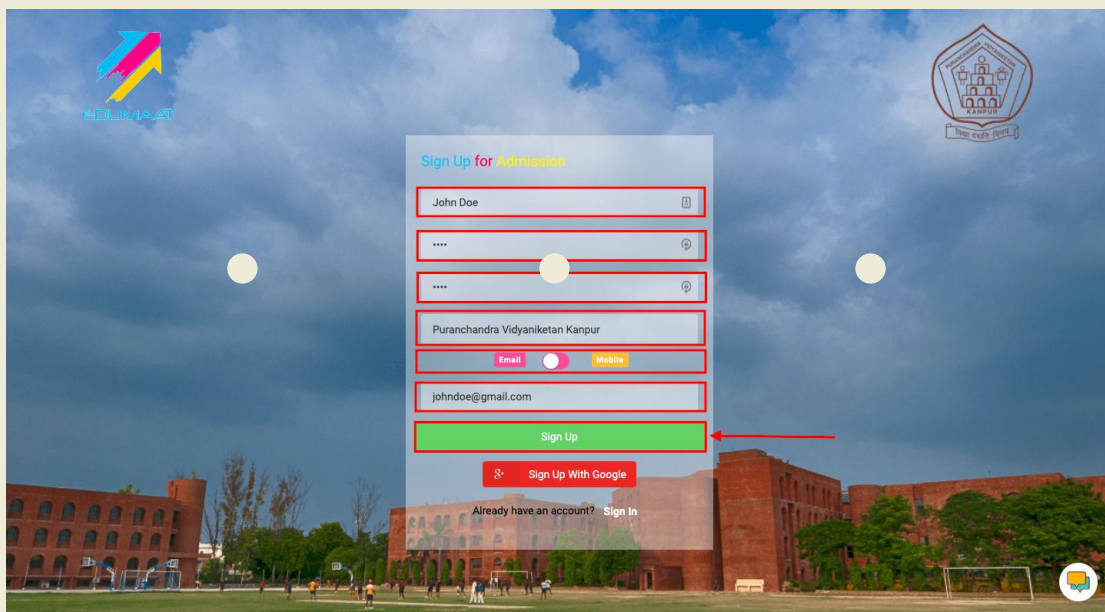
EDUMAAT

PURANCHANDRA VIDYANIKETAN
KANPUR

Sign Up for Admission

John Doe

••••

••••

Puranchandra Vidyaniketan Kanpur

Email Mobile

johndoe@gmail.com

Sign Up

Sign Up With Google

Already have an account? Sign In